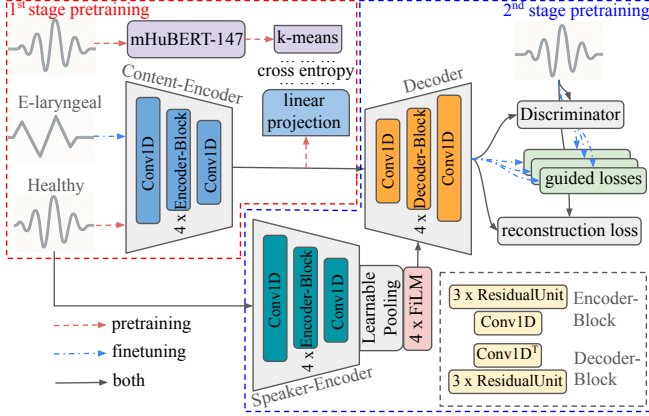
1st stage pretraining

2nd stage pretraining

mHuBERT-147

k-means

cross entropy

Content-Encoder

E-laryngeal

linear projection

Decoder

Discriminator

Conv1D

Encoder-Block

Conv1D

4 x

Conv1D

Decoder-Block

Conv1D

4 x

guided losses

Healthy

reconstruction loss

Conv1D

Encoder-Block

Conv1D

4 x

Learnable Pooling

4 x FiLM

3 x ResidualUnit

Conv1D

Encoder-Block

$Conv1D^T$

3 x ResidualUnit

Decoder-Block

pretraining

finetuning

both

Speaker-Encoder